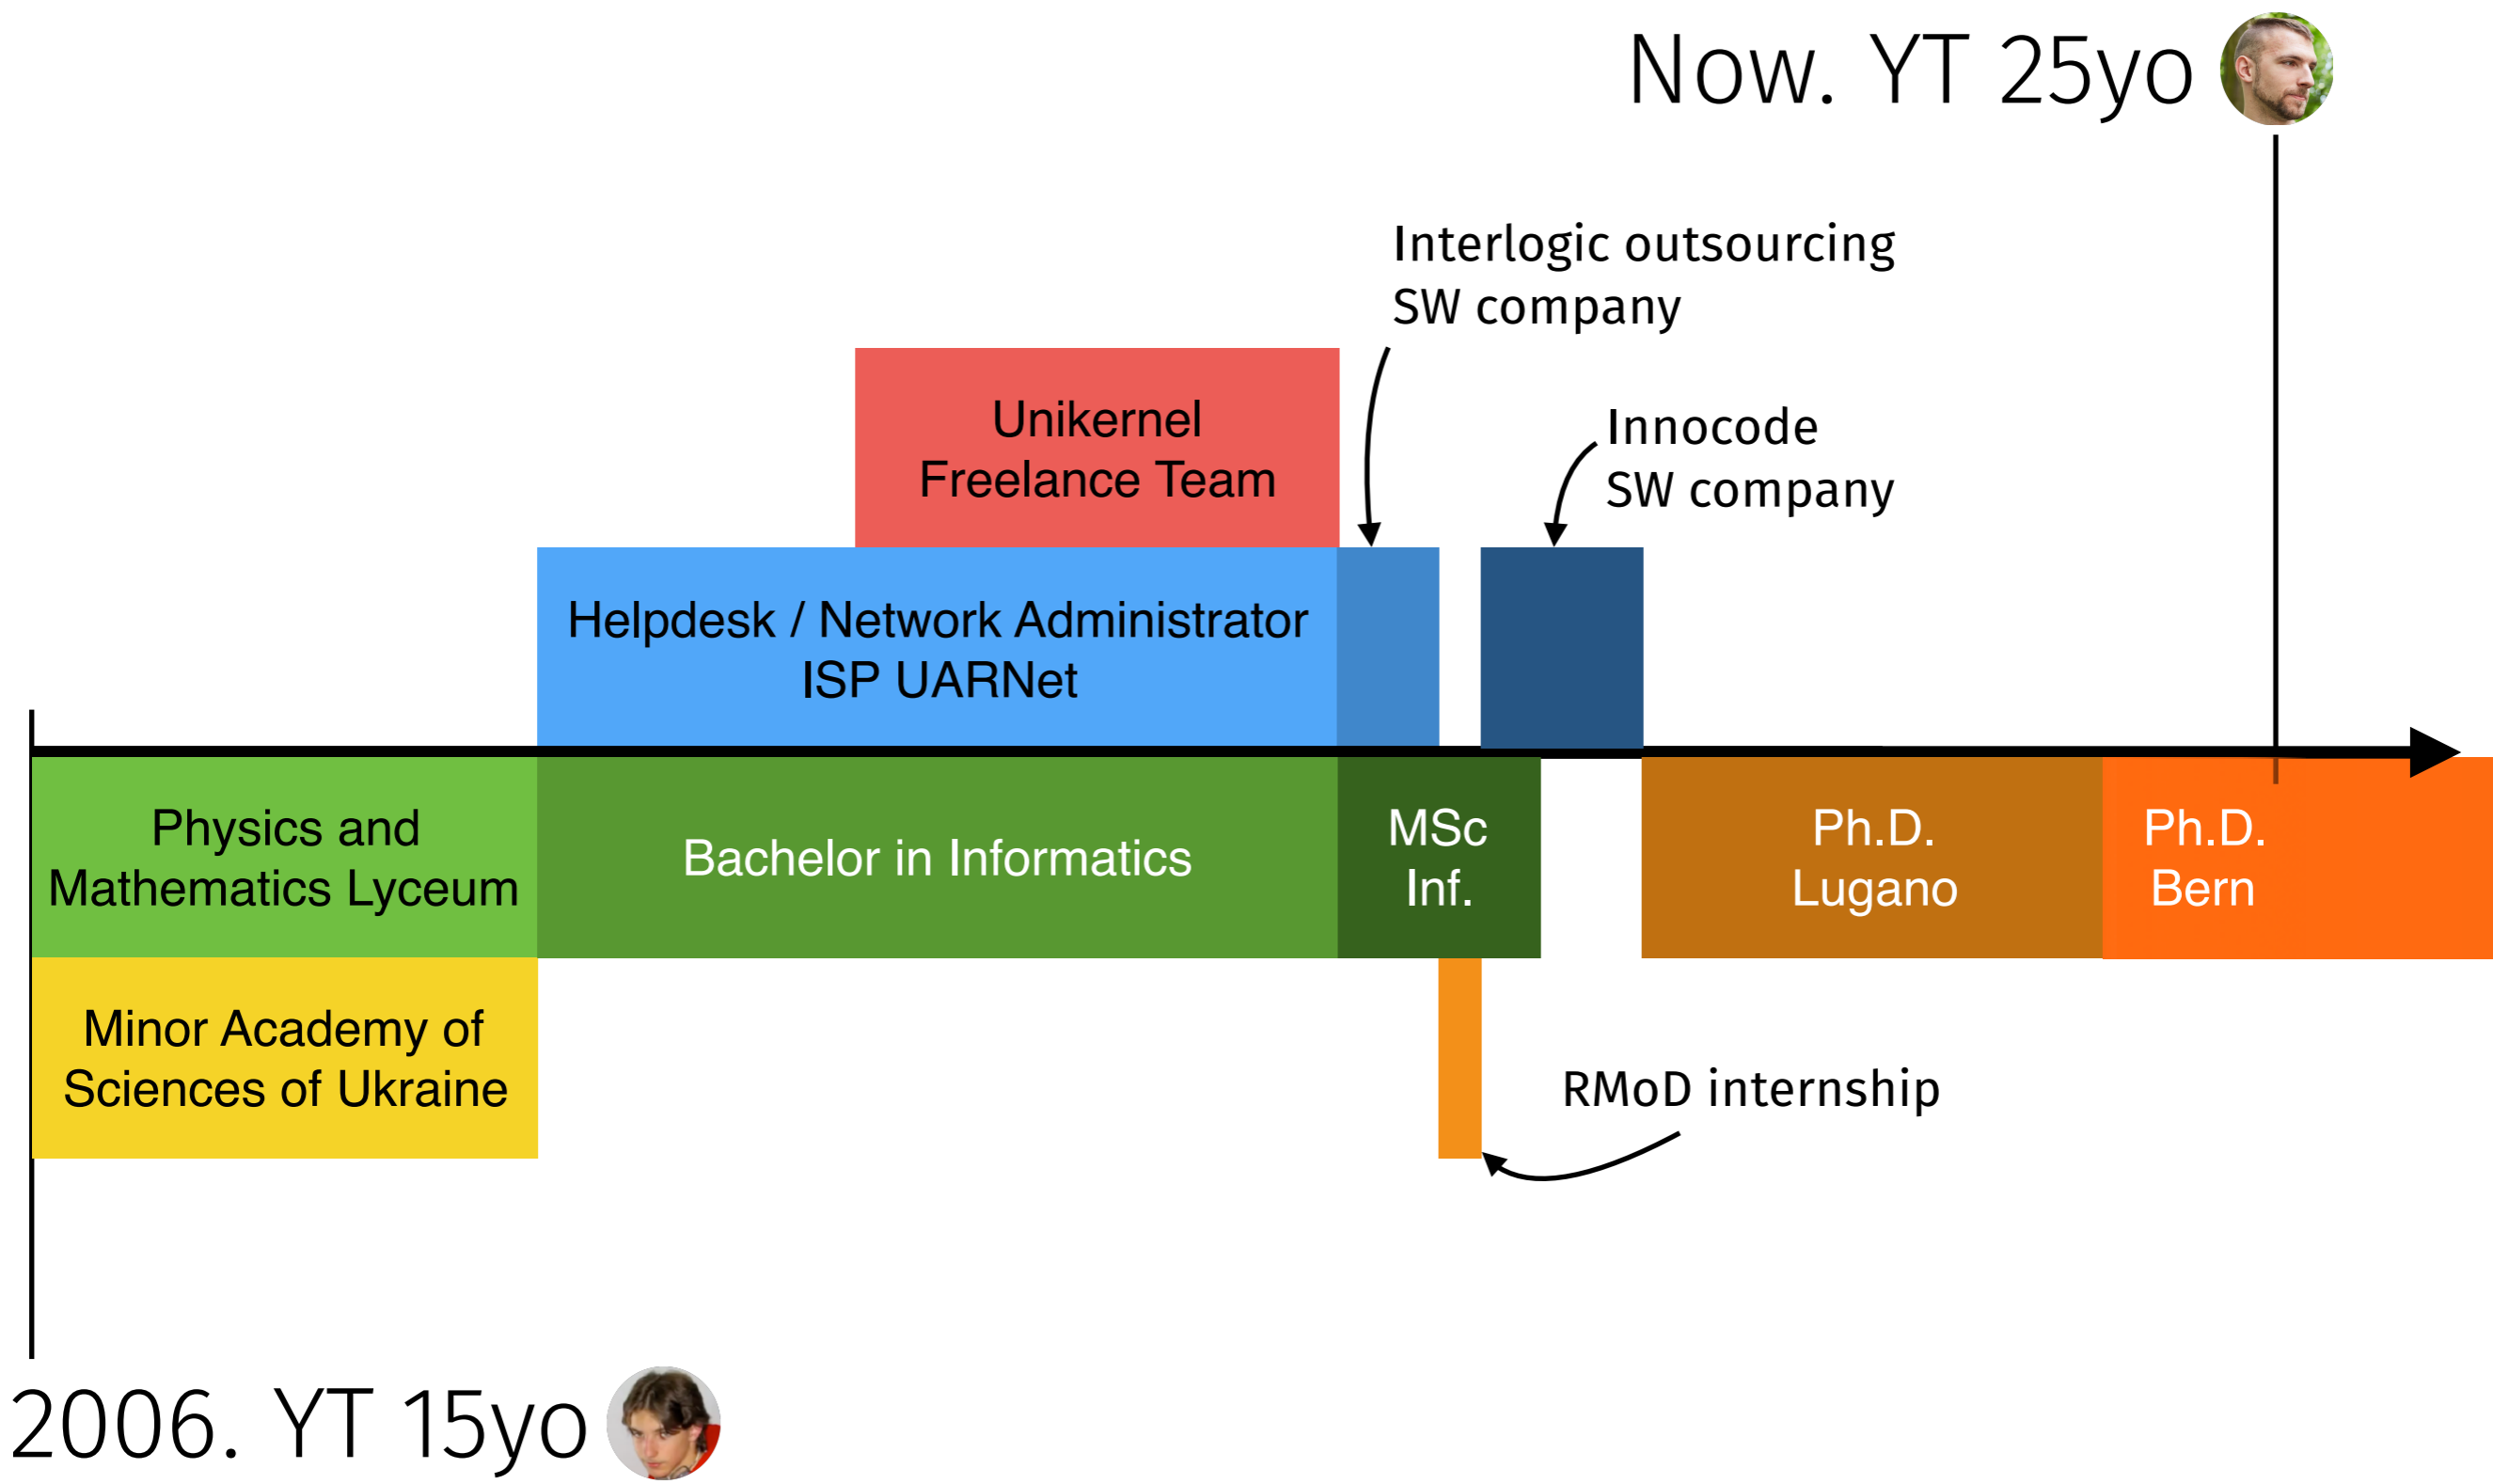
Now. YT 25yo

Interlogic outsourcing SW company

Unikernel Freelance Team

Innocode SW company

Helpdesk / Network Administrator ISP UARNet

Physics and Mathematics Lyceum

Bachelor in Informatics

MSc Inf.

Ph.D. Lugano

Ph.D. Bern

Minor Academy of Sciences of Ukraine

RMoD internship

2006. YT 15yo